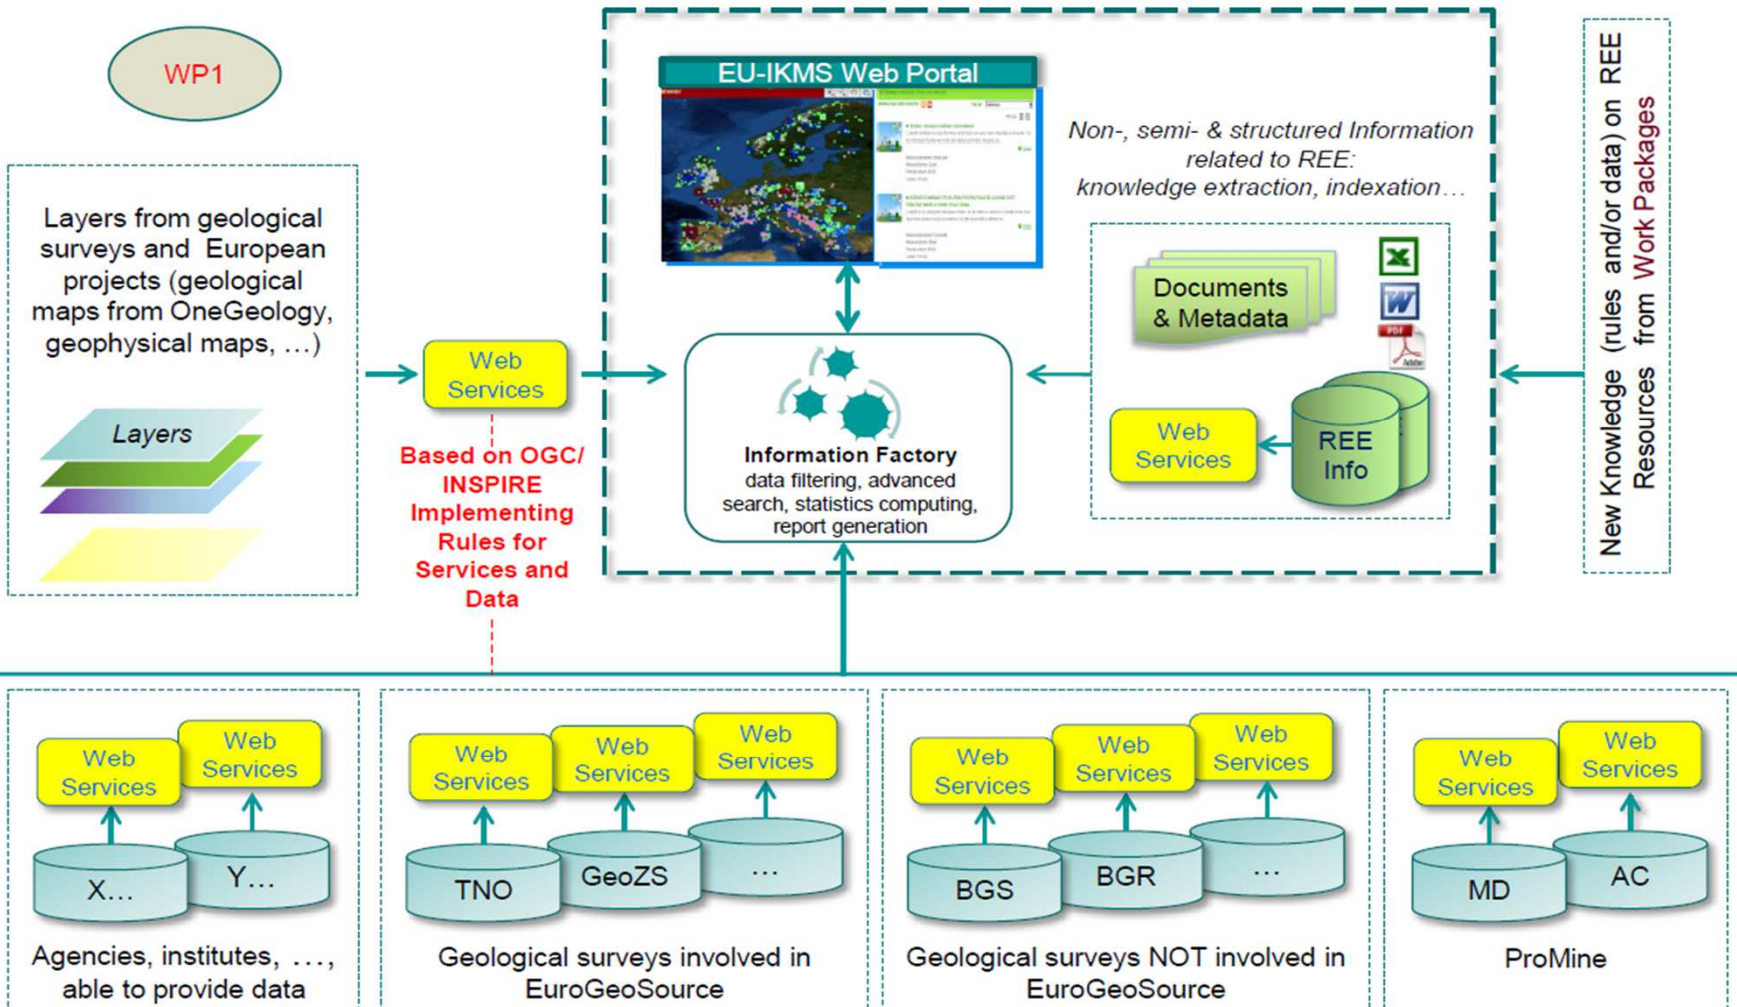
WP1

EU-IKMS Web Portal

Non-, semi- & structured Information related to REE: knowledge extraction, indexation…

Layers from geological surveys and European projects (geological maps from OneGeology, geophysical maps, …)

Layers

Web Services

Based on OGC/ INSPIRE Implementing Rules for Services and Data

Information Factory
data filtering, advanced search, statistics computing, report generation

Documents & Metadata

Web Services

REE Info

New Knowledge (rules and/or data) on REE Resources from Work Packages

Web Services

Web Services

X…

Y…

Agencies, institutes, …, able to provide data

Web Services

Web Services

Web Services

TNO

GeoZS

…

Geological surveys involved in EuroGeoSource

Web Services

Web Services

Web Services

BGS

BGR

…

Geological surveys NOT involved in EuroGeoSource

Web Services

Web Services

MD

AC

ProMine